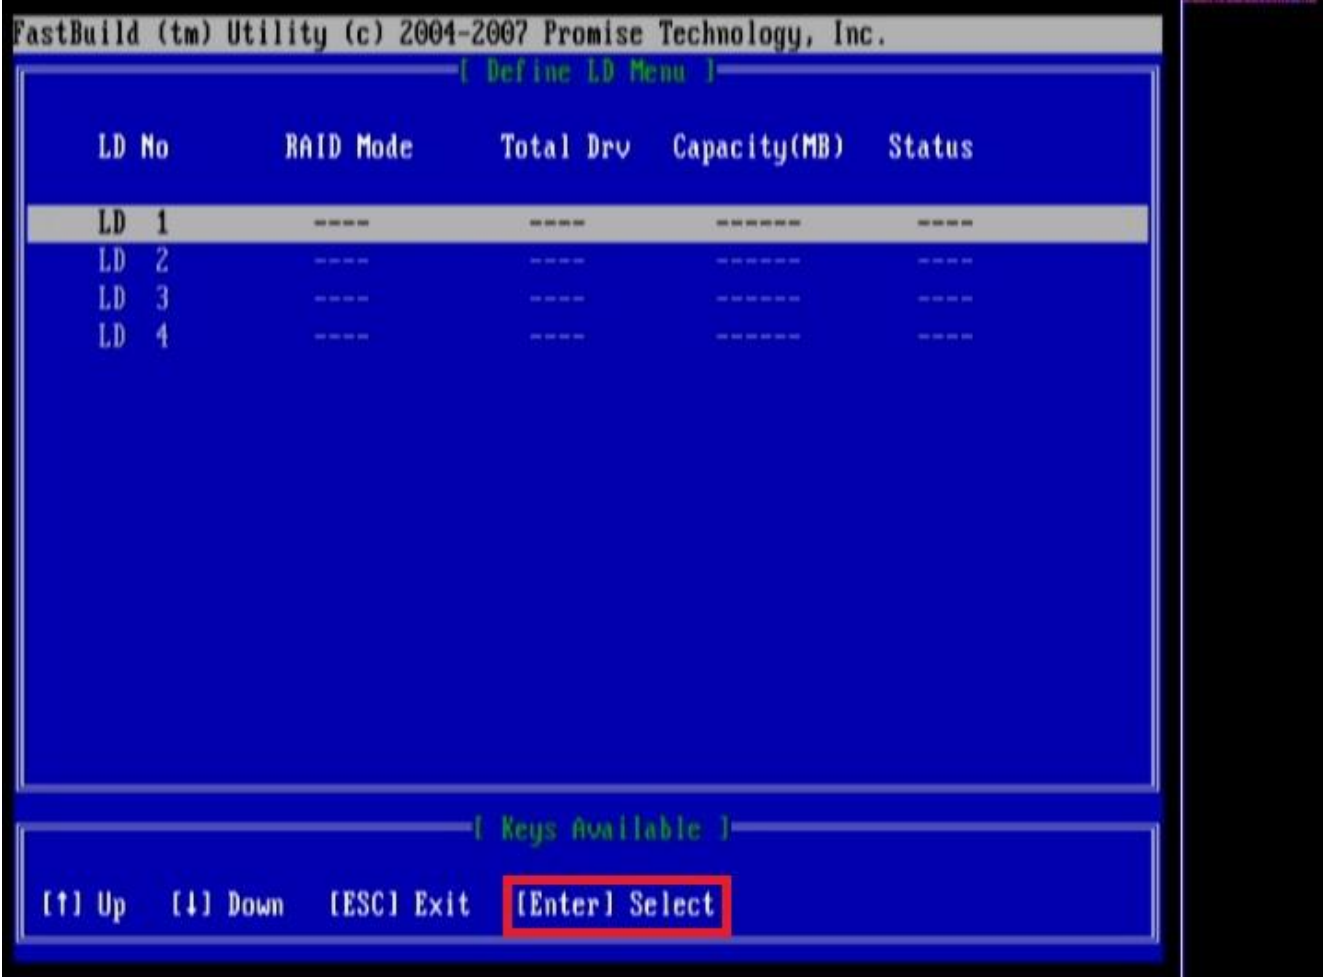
FastBuild (tm) Utility (c) 2004-2007 Promise Technology, Inc.

[ Define LD Menu ]

| LD No | RAID Mode | Total Drv | Capacity(MB) | Status |
|---|---|---|---|---|
| LD 1 | ---- | ---- | ------- | ---- |
| LD 2 | ---- | ---- | ------- | ---- |
| LD 3 | ---- | ---- | ------- | ---- |
| LD 4 | ---- | ---- | ------- | ---- |

[ Keys Available ]

[↑] Up [↓] Down [ESC] Exit [Enter] Select